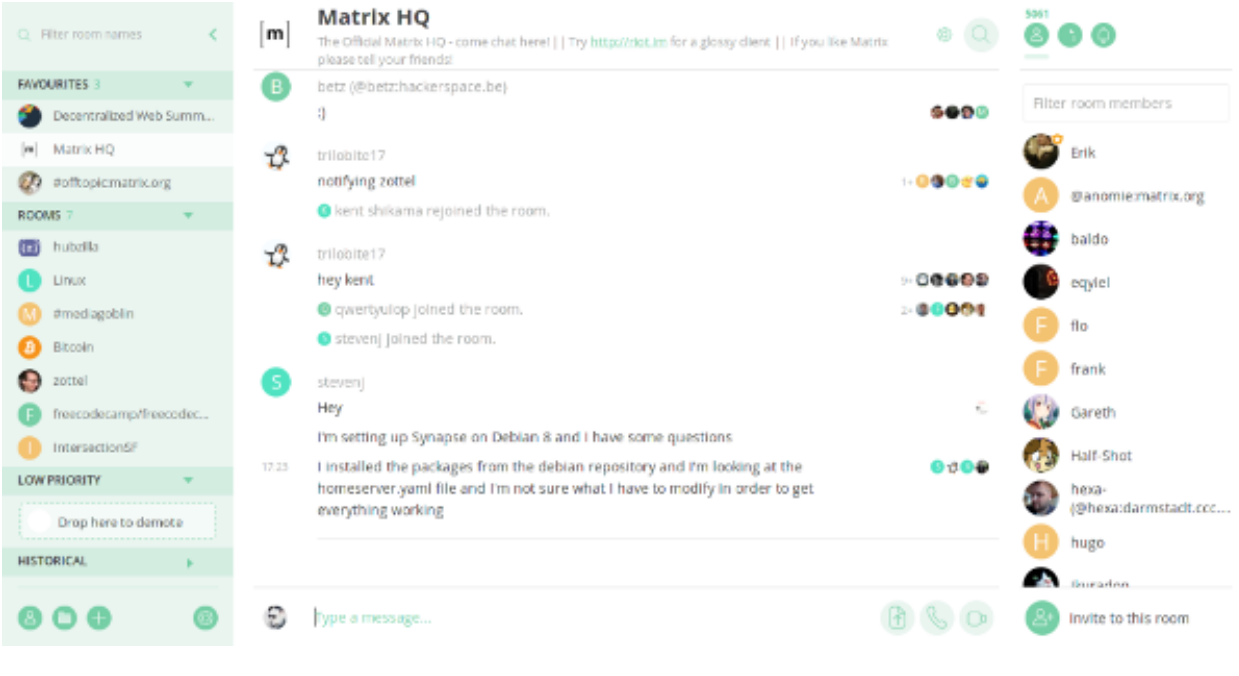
Filter room names

FAVOURITES 3

Decentralized Web Summ...

[m] Matrix HQ

#offtopicmatrix.org

ROOMS 7

[z] hubzilla

L Linux

M #mediagoblin

Bitcoin

zottel

F freecodecamp/freecodec...

I IntersectionSF

LOW PRIORITY

Drop here to demote

HISTORICAL

[m] Matrix HQ

The Official Matrix HQ - come chat here! || Try http://riot.im for a glossy client || If you like Matrix please tell your friends!

B betz (@betz:hackerspace.be)

:)

trilobite17

notifying zottel

1+

kent shikama rejoined the room.

trilobite17

hey kent

9+

qwertyuiop joined the room.

2+

stevenj joined the room.

S stevenj

Hey

I'm setting up Synapse on Debian 8 and I have some questions

17:23 I installed the packages from the debian repository and I'm looking at the homeserver.yaml file and I'm not sure what I have to modify in order to get everything working

Type a message...

5061

Filter room members

Erik

A @anomie:matrix.org

baldo

eqylel

F flo

F frank

Gareth

Half-Shot

hexa- (@hexa:darmstadt.ccc....

H hugo

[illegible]

Invite to this room